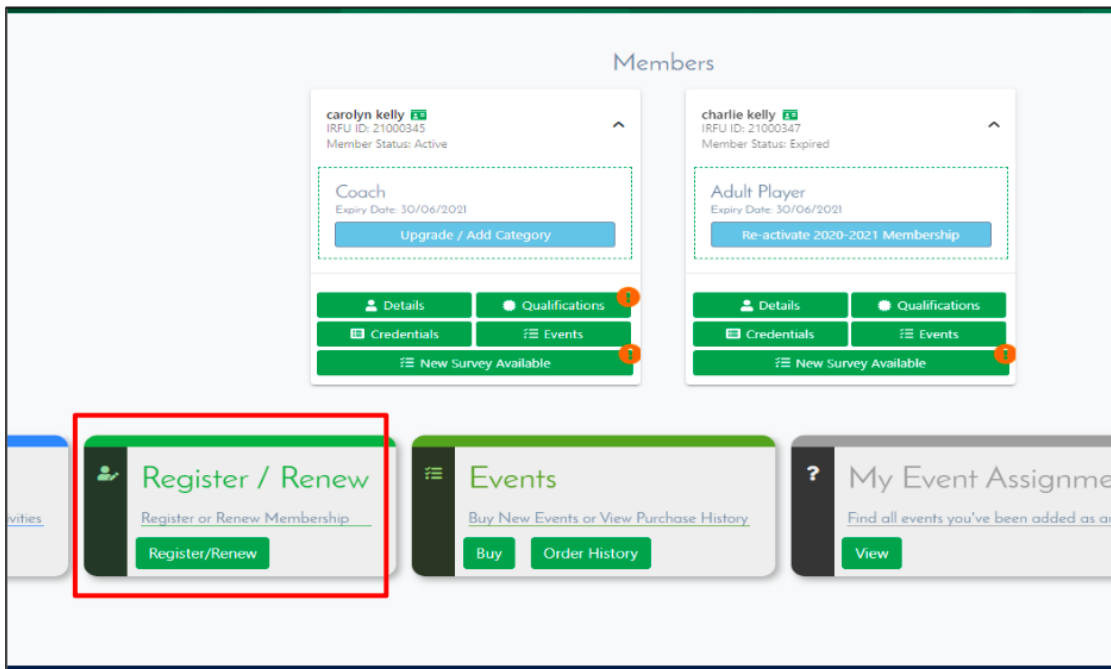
Members

carolyn kelly
IRFU ID: 21000345
Member Status: Active

Coach
Expiry Date: 30/06/2021
Upgrade / Add Category

Details
Qualifications
Credentials
Events
New Survey Available

charlie kelly
IRFU ID: 21000347
Member Status: Expired

Adult Player
Expiry Date: 30/06/2021
Re-activate 2020-2021 Membership

Details
Qualifications
Credentials
Events
New Survey Available

vities

Register / Renew
Register or Renew Membership
Register/Renew

Events
Buy New Events or View Purchase History
Buy
Order History

My Event Assignme
Find all events you've been added as a
View